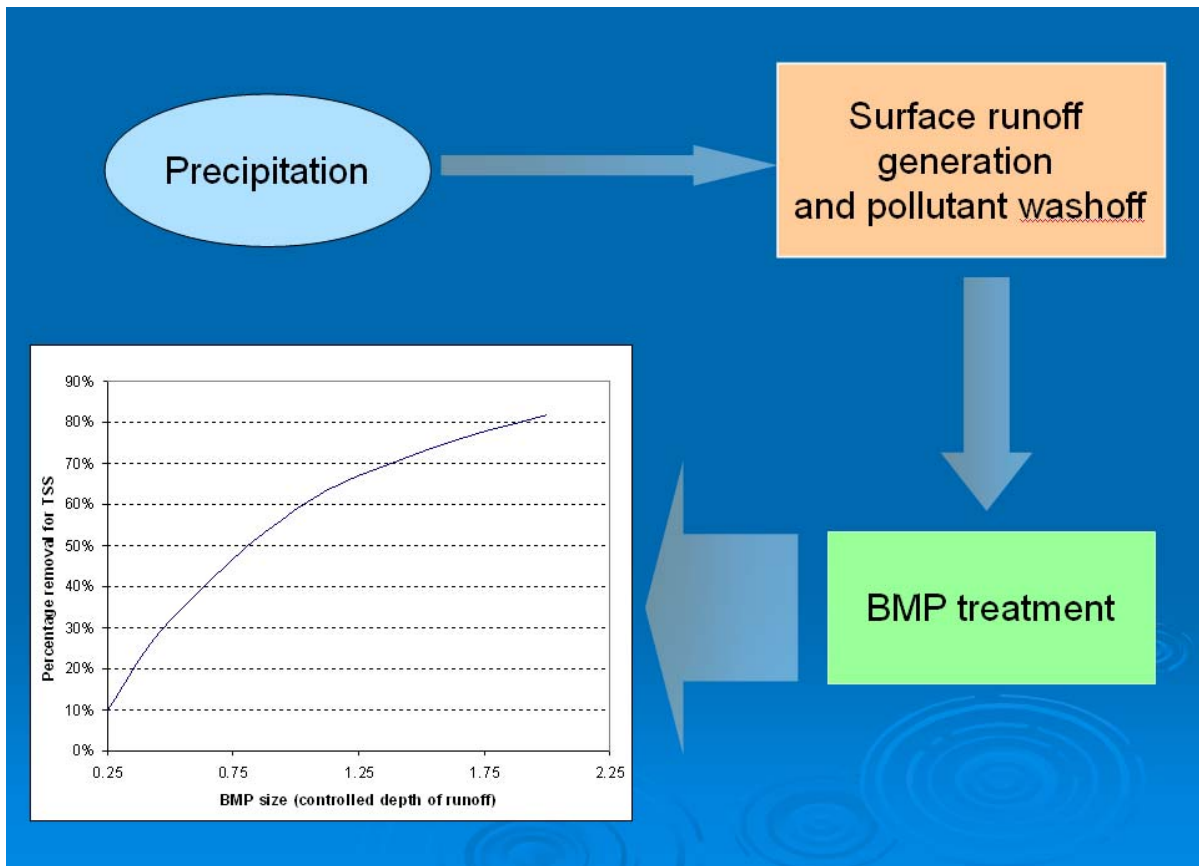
Precipitation

Surface runoff generation and pollutant washoff

BMP treatment

90%
80%
70%
60%
50%
40%
30%
20%
10%
0%

Percentage removal for TSS

0.25
0.75
1.25
1.75
2.25

BMP size (controlled depth of runoff)